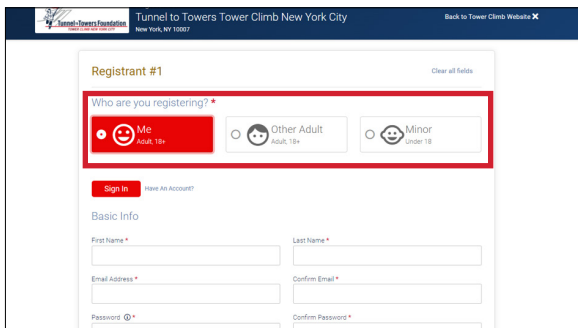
Tunnel to Towers Foundation
TOWER CLIMB NEW YORK CITY

Tunnel to Towers Tower Climb New York City
New York, NY 10007

Back to Tower Climb Website ✖

Registrant #1

Clear all fields

Who are you registering? *

Me
Adult, 18+

Other Adult
Adult, 18+

Minor
Under 18

Sign In

Have An Account?

Basic Info

First Name *

Last Name *

Email Address *

Confirm Email *

Password ⓘ *

Confirm Password *